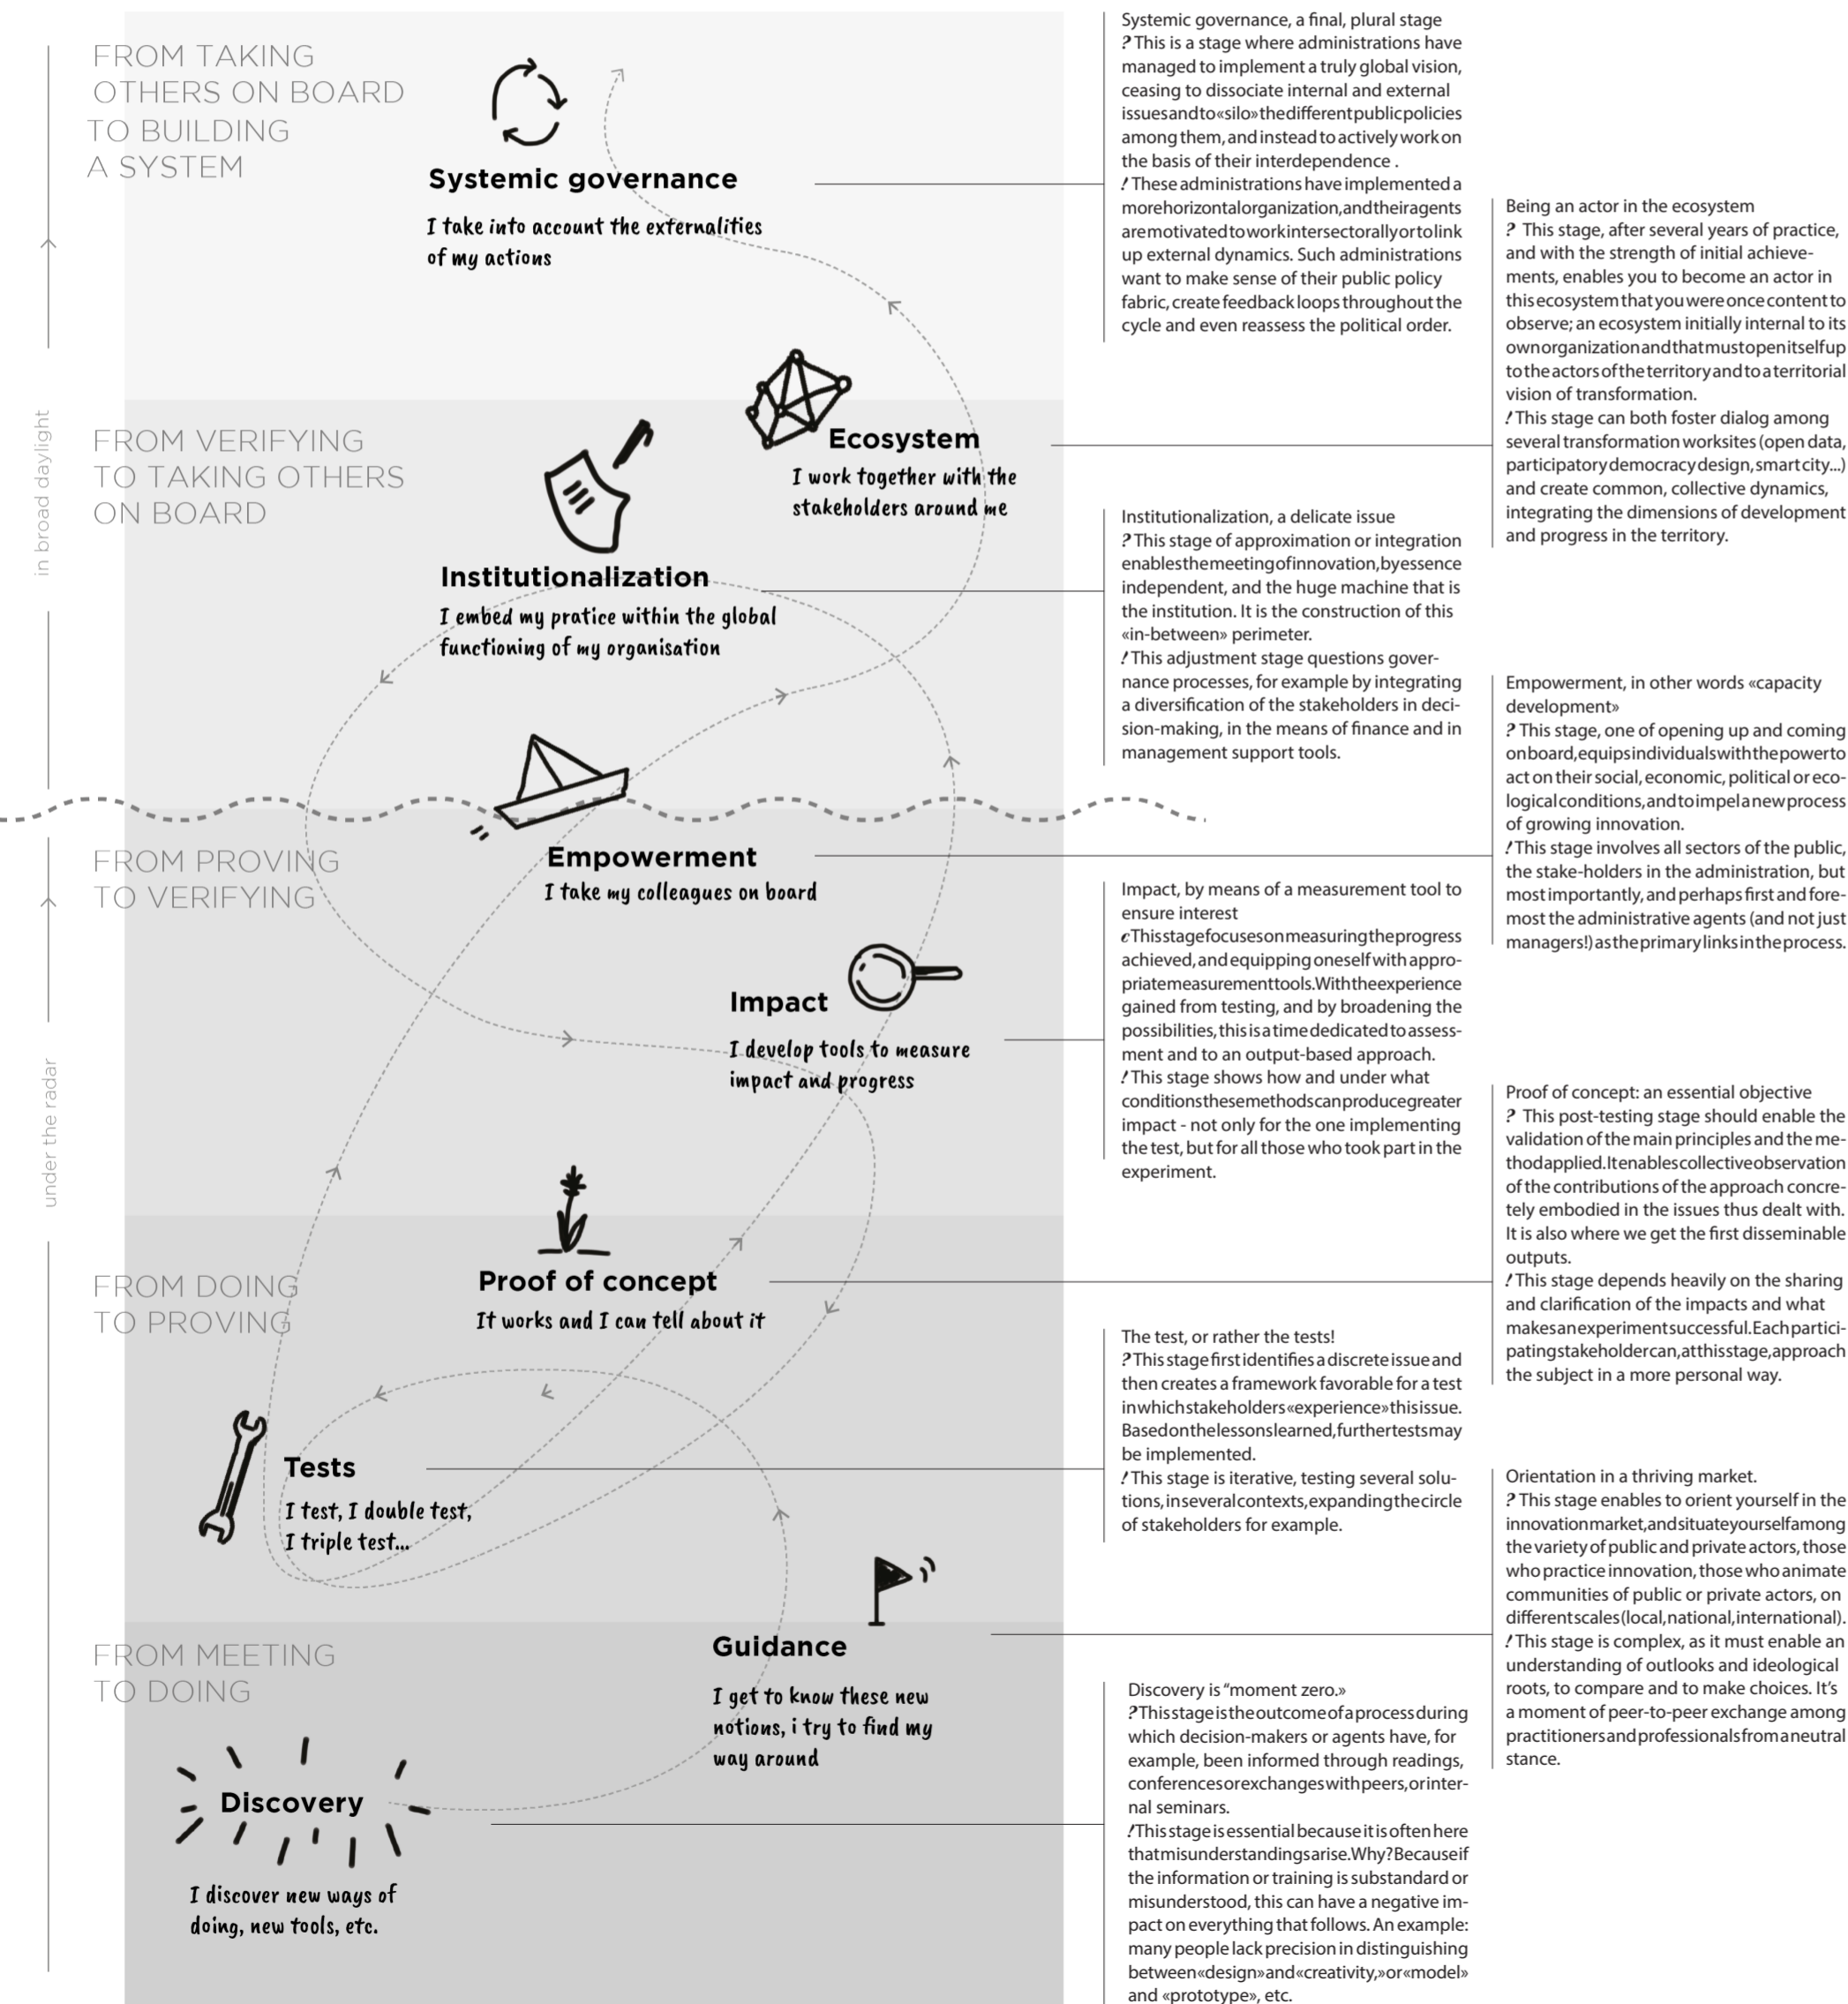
FROM TAKING OTHERS ON BOARD TO BUILDING A SYSTEM

Systemic governance
I take into account the externalities of my actions

Systemic governance, a final, plural stage
? This is a stage where administrations have managed to implement a truly global vision, ceasing to dissociate internal and external issues and to «silo» the different public policies among them, and instead to actively work on the basis of their interdependence .
! These administrations have implemented a more horizontal organization, and their agents are motivated to work intersectorally or to link up external dynamics. Such administrations want to make sense of their public policy fabric, create feedback loops throughout the cycle and even reassess the political order.

Being an actor in the ecosystem
? This stage, after several years of practice, and with the strength of initial achievements, enables you to become an actor in this ecosystem that you were once content to observe; an ecosystem initially internal to its own organization and that must open itself up to the actors of the territory and to a territorial vision of transformation.
! This stage can both foster dialog among several transformation worksites (open data, participatory democracy design, smart city...) and create common, collective dynamics, integrating the dimensions of development and progress in the territory.

in broad daylight

FROM VERIFYING TO TAKING OTHERS ON BOARD

Ecosystem
I work together with the stakeholders around me

Institutionalization
I embed my pratice within the global functioning of my organisation

Institutionalization, a delicate issue
? This stage of approximation or integration enables the meeting of innovation, by essence independent, and the huge machine that is the institution. It is the construction of this «in-between» perimeter.
! This adjustment stage questions governance processes, for example by integrating a diversification of the stakeholders in decision-making, in the means of finance and in management support tools.

Empowerment, in other words «capacity development»
? This stage, one of opening up and coming on board, equips individuals with the power to act on their social, economic, political or ecological conditions, and to impel a new process of growing innovation.
! This stage involves all sectors of the public, the stake-holders in the administration, but most importantly, and perhaps first and foremost the administrative agents (and not just managers!) as the primary links in the process.

FROM PROVING TO VERIFYING

Empowerment
I take my colleagues on board

Impact, by means of a measurement tool to ensure interest
c This stage focuses on measuring the progress achieved, and equipping oneself with appropriate measurement tools. With the experience gained from testing, and by broadening the possibilities, this is a time dedicated to assessment and to an output-based approach.
! This stage shows how and under what conditions these methods can produce greater impact - not only for the one implementing the test, but for all those who took part in the experiment.

Impact
I develop tools to measure impact and progress

under the radar

Proof of concept: an essential objective
? This post-testing stage should enable the validation of the main principles and the method applied. It enables collective observation of the contributions of the approach concretely embodied in the issues thus dealt with. It is also where we get the first disseminable outputs.
! This stage depends heavily on the sharing and clarification of the impacts and what makes an experiment successful. Each participating stakeholder can, at this stage, approach the subject in a more personal way.

FROM DOING TO PROVING

Proof of concept
It works and I can tell about it

The test, or rather the tests!
? This stage first identifies a discrete issue and then creates a framework favorable for a test in which stakeholders «experience» this issue. Based on the lessons learned, further tests may be implemented.
! This stage is iterative, testing several solutions, in several contexts, expanding the circle of stakeholders for example.

Tests
I test, I double test, I triple test...

Orientation in a thriving market.
? This stage enables to orient yourself in the innovation market, and situate yourself among the variety of public and private actors, those who practice innovation, those who animate communities of public or private actors, on different scales (local, national, international).
! This stage is complex, as it must enable an understanding of outlooks and ideological roots, to compare and to make choices. It's a moment of peer-to-peer exchange among practitioners and professionals from a neutral stance.

FROM MEETING TO DOING

Guidance
I get to know these new notions, i try to find my way around

Discovery is "moment zero.»
? This stage is the outcome of a process during which decision-makers or agents have, for example, been informed through readings, conferences or exchanges with peers, or internal seminars.
! This stage is essential because it is often here that misunderstandings arise. Why? Because if the information or training is substandard or misunderstood, this can have a negative impact on everything that follows. An example: many people lack precision in distinguishing between «design» and «creativity,» or «model» and «prototype», etc.

Discovery
I discover new ways of doing, new tools, etc.